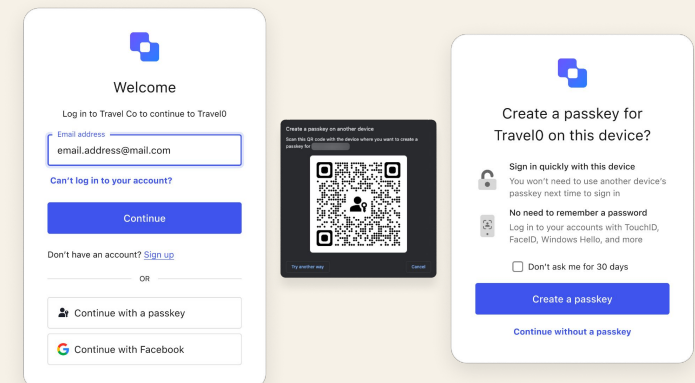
Welcome

Log in to Travel Co to continue to Travel0

Email address
email.address@mail.com

Can't log in to your account?

Continue

Don't have an account? Sign up

OR

Continue with a passkey

Continue with Facebook

Create a passkey on another device

Scan this QR code with the device where you want to create a passkey for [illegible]

Try another way

Cancel

Create a passkey for Travel0 on this device?

Sign in quickly with this device
You won't need to use another device's passkey next time to sign in

No need to remember a password
Log in to your accounts with TouchID, FaceID, Windows Hello, and more

Don't ask me for 30 days

Create a passkey

Continue without a passkey